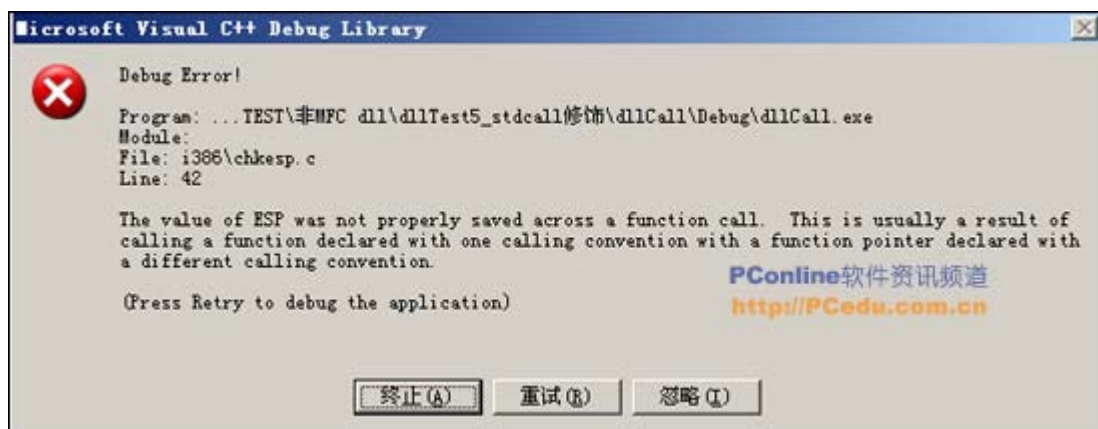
Microsoft Visual C++ Debug Library

Debug Error!

Program: ...TEST\非MFC dll\dllTest5_stdcall修饰\dllCall\Debug\dllCall.exe
Module:
File: i386\chkesp.c
Line: 42

The value of ESP was not properly saved across a function call. This is usually a result of calling a function declared with one calling convention with a function pointer declared with a different calling convention.

(Press Retry to debug the application)

PConline软件资讯频道
http://PCedu.com.cn

终止(A) 重试(R) 忽略(I)